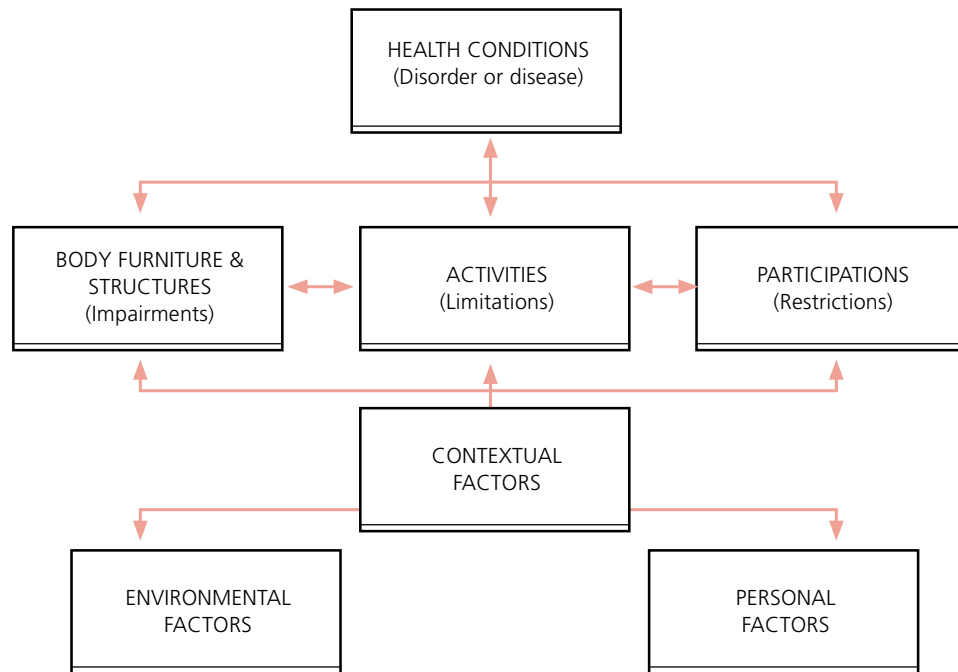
HEALTH CONDITIONS
(Disorder or disease)

BODY FURNITURE & STRUCTURES
(Impairments)

ACTIVITIES
(Limitations)

PARTICIPATIONS
(Restrictions)

CONTEXTUAL FACTORS

ENVIRONMENTAL FACTORS

PERSONAL FACTORS